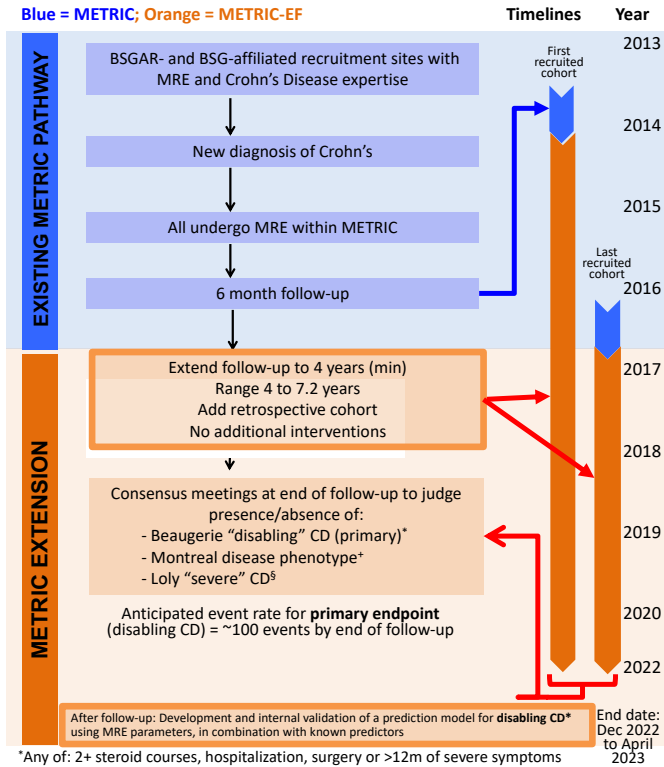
Blue = METRIC; Orange = METRIC-EF

Timelines

Year

EXISTING METRIC PATHWAY

BSGAR- and BSG-affiliated recruitment sites with MRE and Crohn's Disease expertise

New diagnosis of Crohn's

All undergo MRE within METRIC

6 month follow-up

First recruited cohort

Last recruited cohort

2013

2014

2015

2016

2017

2018

2019

2020

2022

METRIC EXTENSION

Extend follow-up to 4 years (min)
Range 4 to 7.2 years
Add retrospective cohort
No additional interventions

Consensus meetings at end of follow-up to judge presence/absence of:
- Beaugerie "disabling" CD (primary)*
- Montreal disease phenotype+
- Loly "severe" CD§

Anticipated event rate for **primary endpoint** (disabling CD) = ~100 events by end of follow-up

After follow-up: Development and internal validation of a prediction model for **disabling CD*** using MRE parameters, in combination with known predictors

End date: Dec 2022 to April 2023

*Any of: 2+ steroid courses, hospitalization, surgery or >12m of severe symptoms